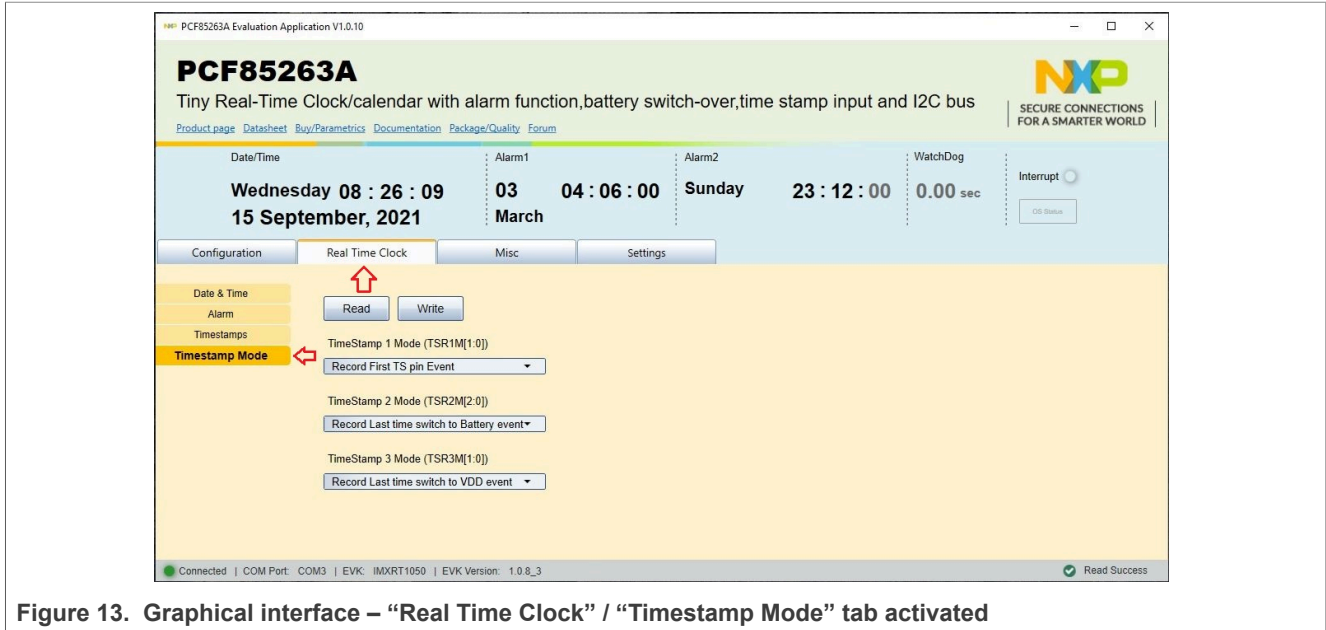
PCF85263A Evaluation Application V1.0.10

PCF85263A

Tiny Real-Time Clock/calendar with alarm function,battery switch-over,time stamp input and I2C bus

Product page Datasheet Buy/Parametrics Documentation Package/Quality Forum

NXP
SECURE CONNECTIONS FOR A SMARTER WORLD

Date/Time
Wednesday 08 : 26 : 09
15 September, 2021

Alarm1
03 04 : 06 : 00
March

Alarm2
Sunday 23 : 12 : 00

WatchDog
0.00 sec

Interrupt
OS Status

Configuration | Real Time Clock | Misc | Settings

Date & Time
Alarm
Timestamps
Timestamp Mode

Read Write

TimeStamp 1 Mode (TSR1M[1:0])
Record First TS pin Event

TimeStamp 2 Mode (TSR2M[2:0])
Record Last time switch to Battery event

TimeStamp 3 Mode (TSR3M[1:0])
Record Last time switch to VDD event

Connected | COM Port: COM3 | EVK: IMXRT1050 | EVK Version: 1.0.8_3

Read Success

Figure 13. Graphical interface – “Real Time Clock” / “Timestamp Mode” tab activated